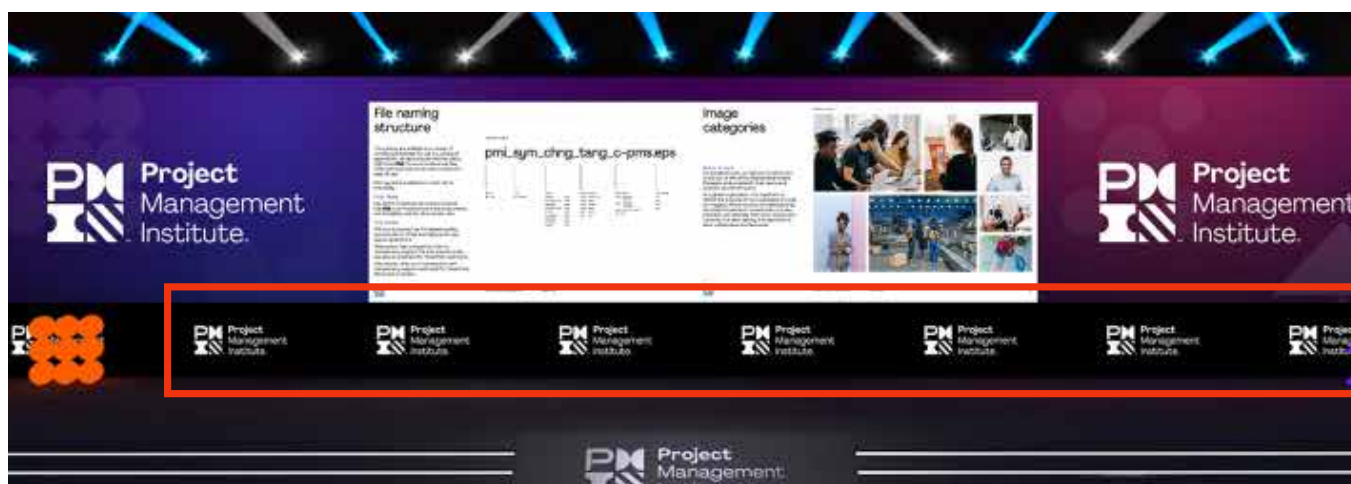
Project Management Institute.

File naming structure

pmi_sym_chng_tang_c-pms.eps

Image categories

Project Management Institute.

Project Management Institute.

Project Management Institute.

Project Management Institute.

Project Management Institute.

Project Management Institute.

Project Management Institute.

Project

Project Management